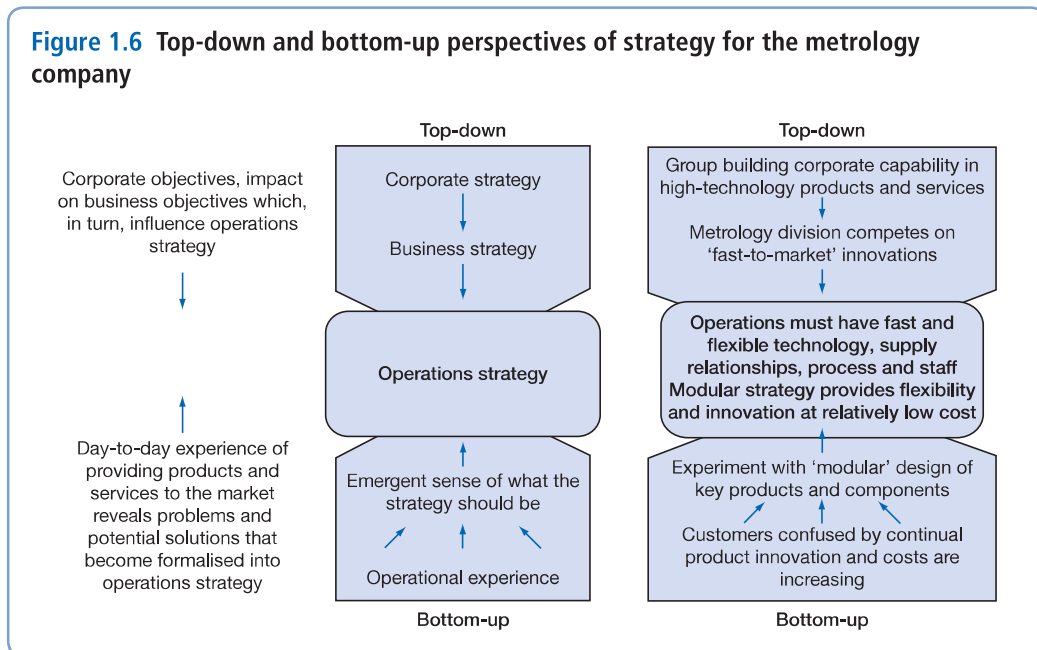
**Figure 1.6 Top-down and bottom-up perspectives of strategy for the metrology company**

Corporate objectives, impact on business objectives which, in turn, influence operations strategy

Day-to-day experience of providing products and services to the market reveals problems and potential solutions that become formalised into operations strategy

Top-down

Corporate strategy

Business strategy

Operations strategy

Emergent sense of what the strategy should be

Operational experience

Bottom-up

Top-down

Group building corporate capability in high-technology products and services

Metrology division competes on 'fast-to-market' innovations

Operations must have fast and flexible technology, supply relationships, process and staff Modular strategy provides flexibility and innovation at relatively low cost

Experiment with 'modular' design of key products and components

Customers confused by continual product innovation and costs are increasing

Bottom-up